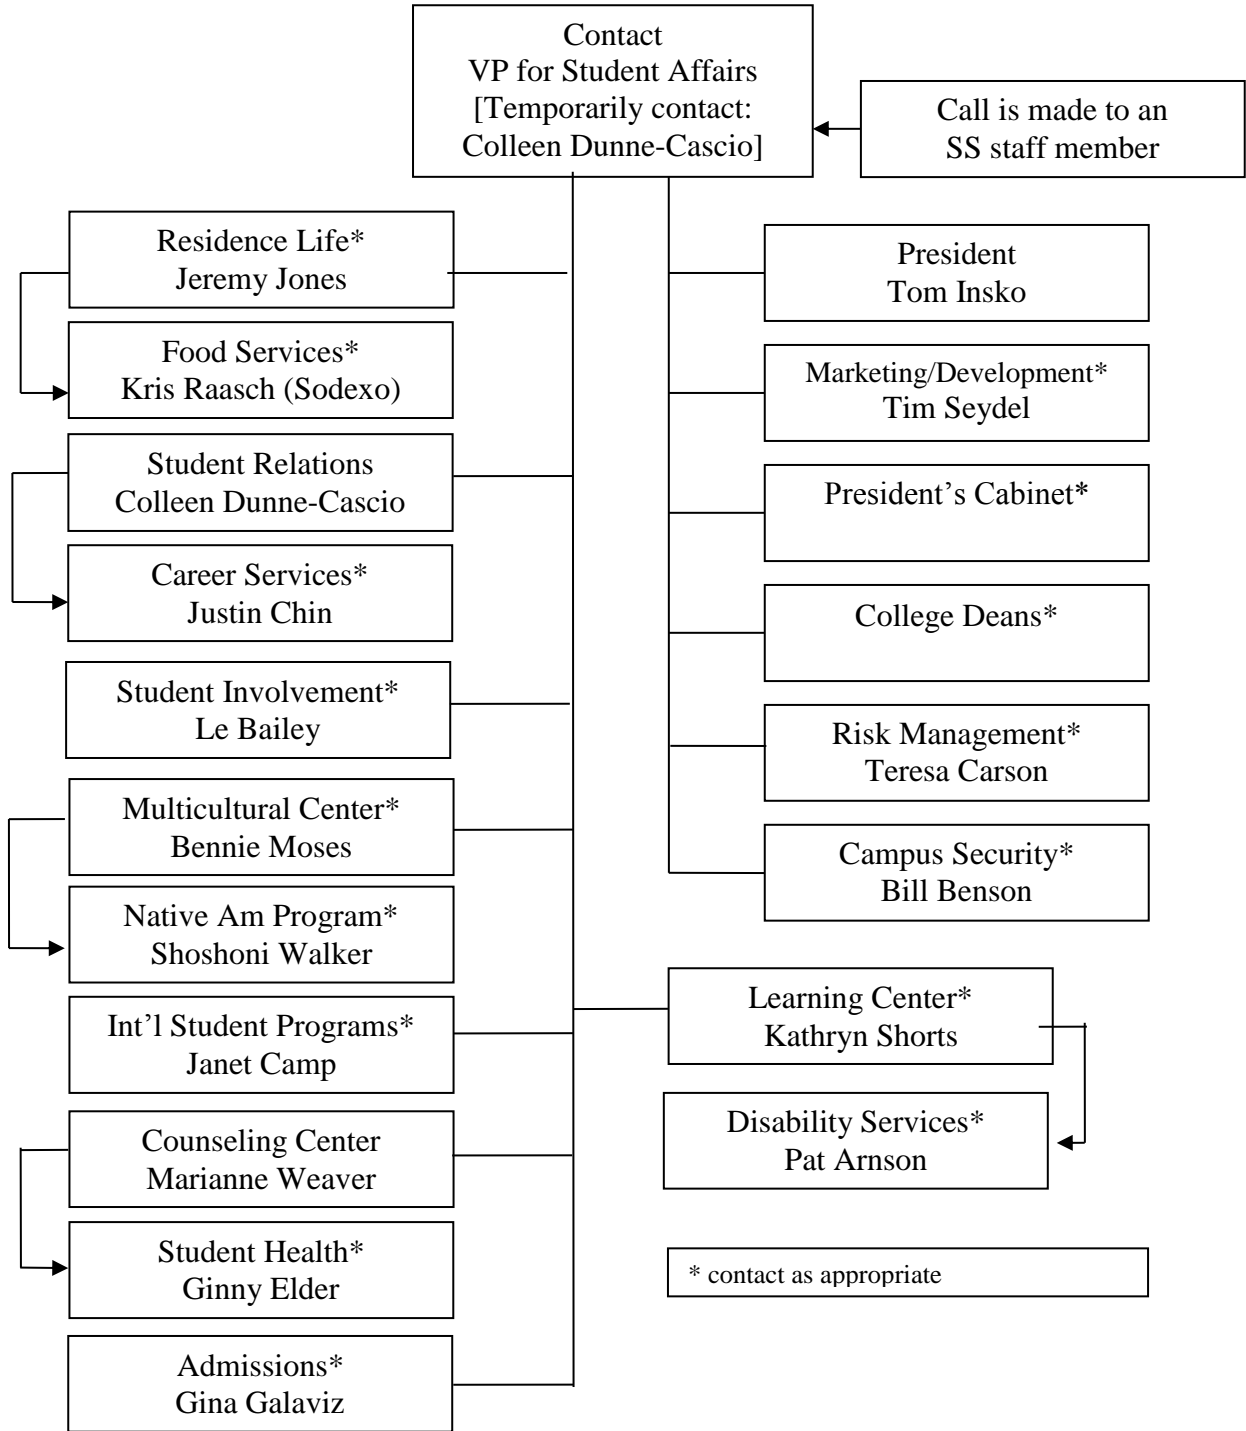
Contact
VP for Student Affairs
[Temporarily contact:
Colleen Dunne-Cascio]

Call is made to an
SS staff member

Residence Life*
Jeremy Jones

Food Services*
Kris Raasch (Sodexo)

Student Relations
Colleen Dunne-Cascio

Career Services*
Justin Chin

Student Involvement*
Le Bailey

Multicultural Center*
Bennie Moses

Native Am Program*
Shoshoni Walker

Int'l Student Programs*
Janet Camp

Counseling Center
Marianne Weaver

Student Health*
Ginny Elder

Admissions*
Gina Galaviz

President
Tom Insko

Marketing/Development*
Tim Seydel

President's Cabinet*

College Deans*

Risk Management*
Teresa Carson

Campus Security*
Bill Benson

Learning Center*
Kathryn Shorts

Disability Services*
Pat Arnson

* contact as appropriate